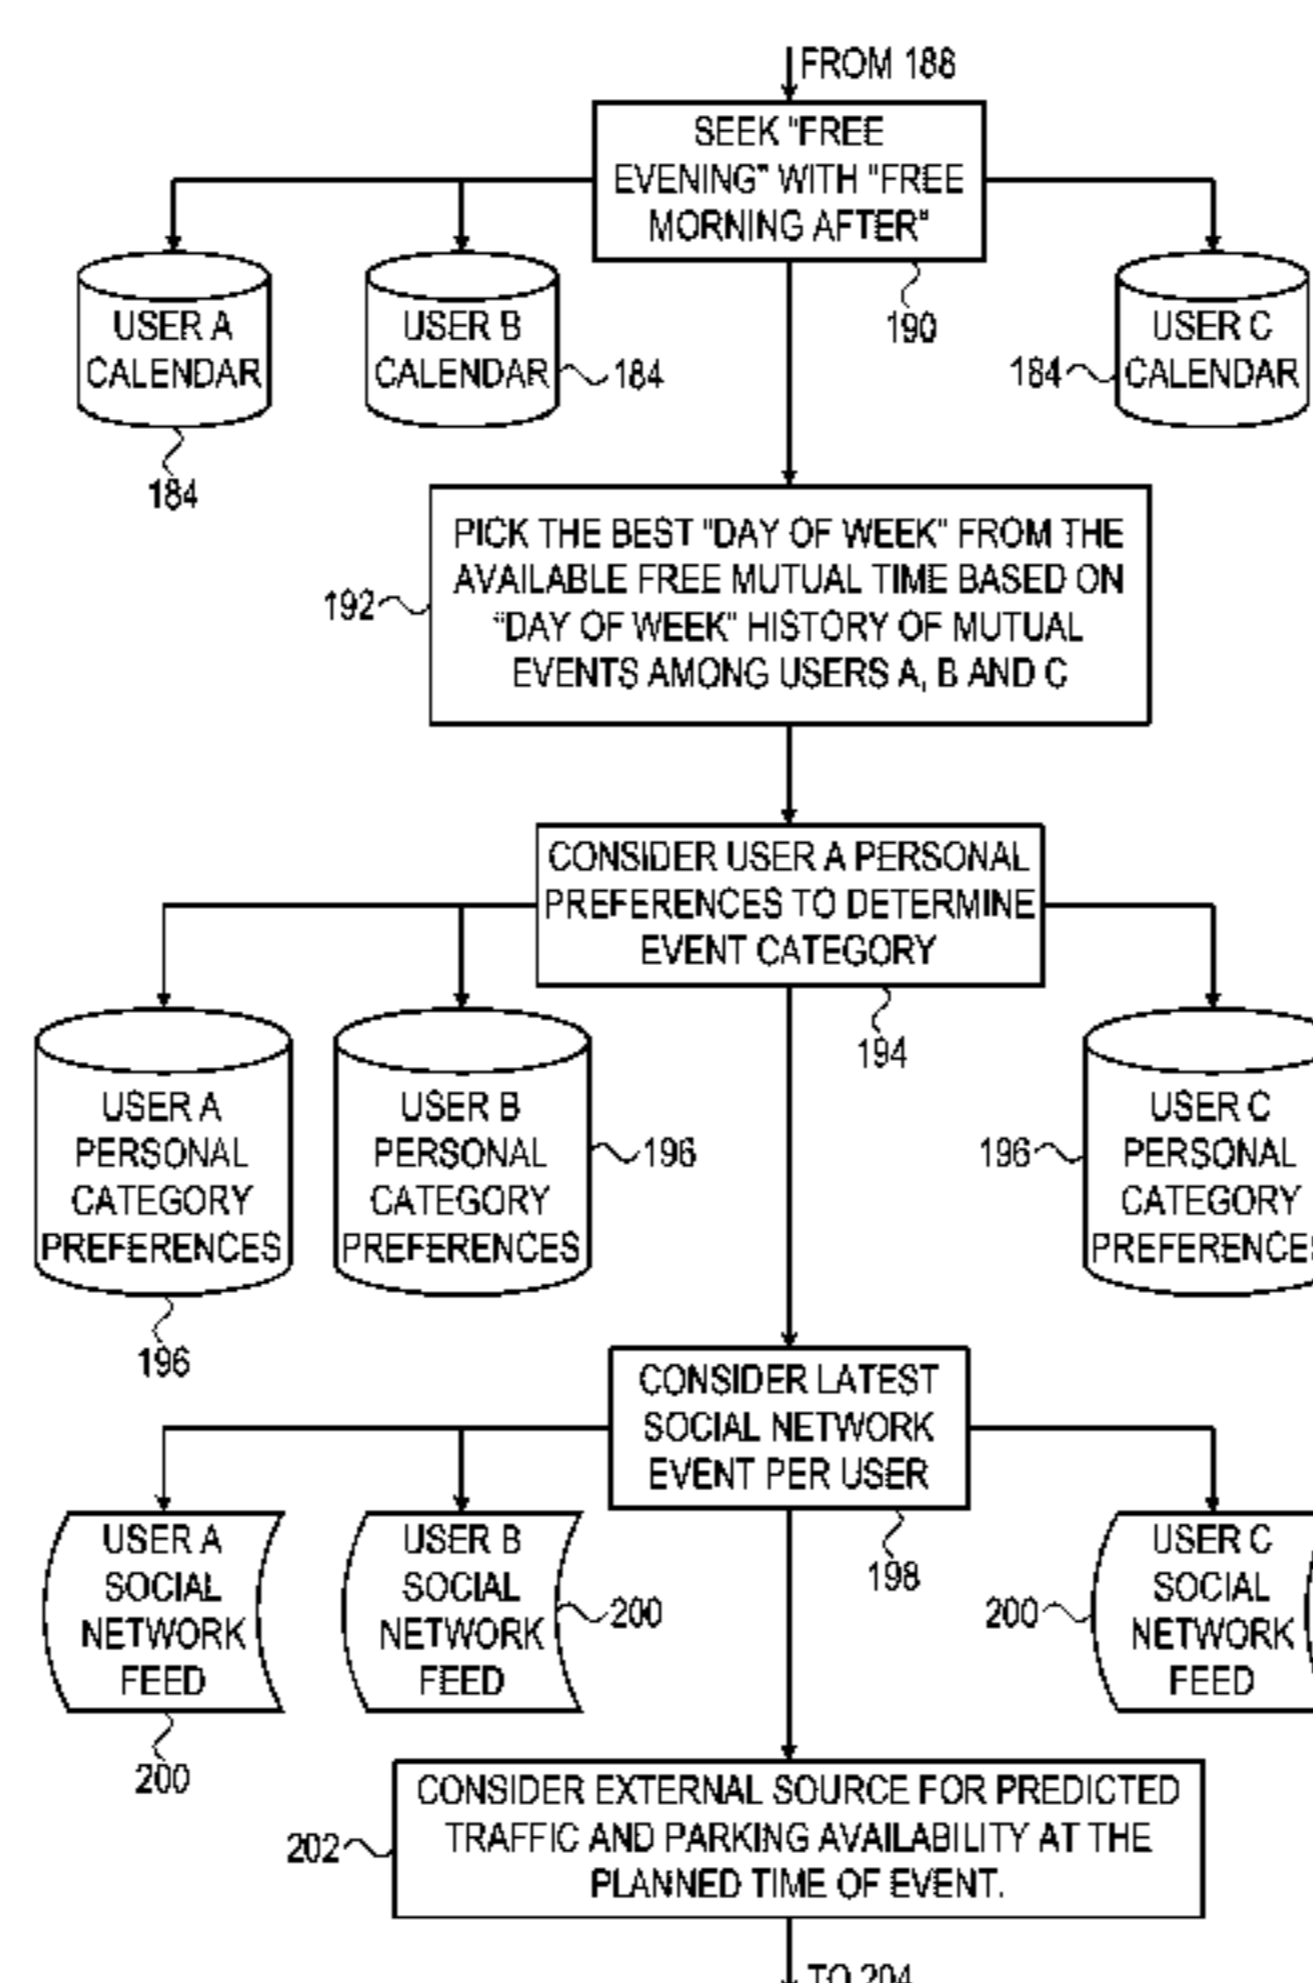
FROM 188

SEEK "FREE EVENING" WITH "FREE MORNING AFTER"

190

USER A CALENDAR

184

USER B CALENDAR

184

USER C CALENDAR

184

PICK THE BEST "DAY OF WEEK" FROM THE AVAILABLE FREE MUTUAL TIME BASED ON "DAY OF WEEK" HISTORY OF MUTUAL EVENTS AMONG USERS A, B AND C

192

CONSIDER USER A PERSONAL PREFERENCES TO DETERMINE EVENT CATEGORY

194

USER A PERSONAL CATEGORY PREFERENCES

196

USER B PERSONAL CATEGORY PREFERENCES

196

USER C PERSONAL CATEGORY PREFERENCE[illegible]

196

CONSIDER LATEST SOCIAL NETWORK EVENT PER USER

198

USER A SOCIAL NETWORK FEED

200

USER B SOCIAL NETWORK FEED

200

USER C SOCIAL NETWORK FEED

200

CONSIDER EXTERNAL SOURCE FOR PREDICTED TRAFFIC AND PARKING AVAILABILITY AT THE PLANNED TIME OF EVENT.

202

TO 204